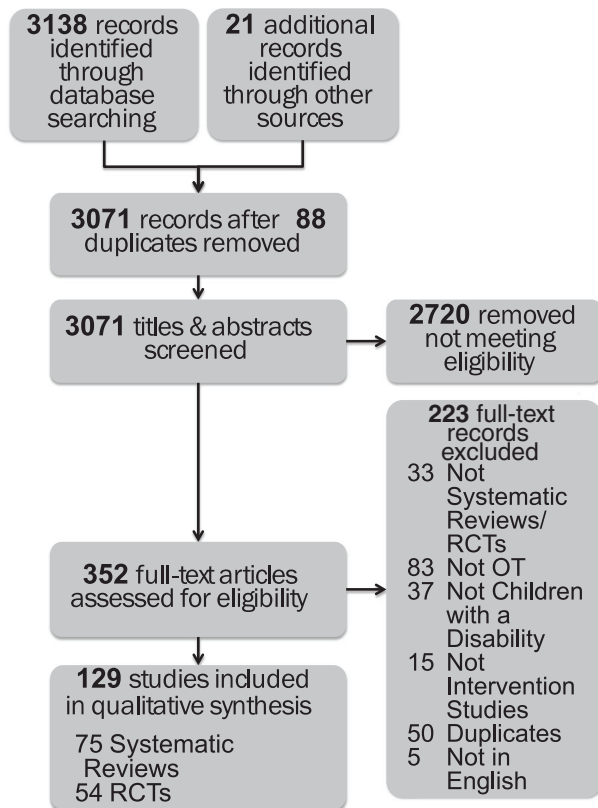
**3138** records identified through database searching

**21** additional records identified through other sources

**3071** records after **88** duplicates removed

**3071** titles & abstracts screened

**2720** removed not meeting eligibility

**352** full-text articles assessed for eligibility

**223** full-text records excluded
33 Not Systematic Reviews/ RCTs
83 Not OT
37 Not Children with a Disability
15 Not Intervention Studies
50 Duplicates
5 Not in English

**129** studies included in qualitative synthesis
75 Systematic Reviews
54 RCTs